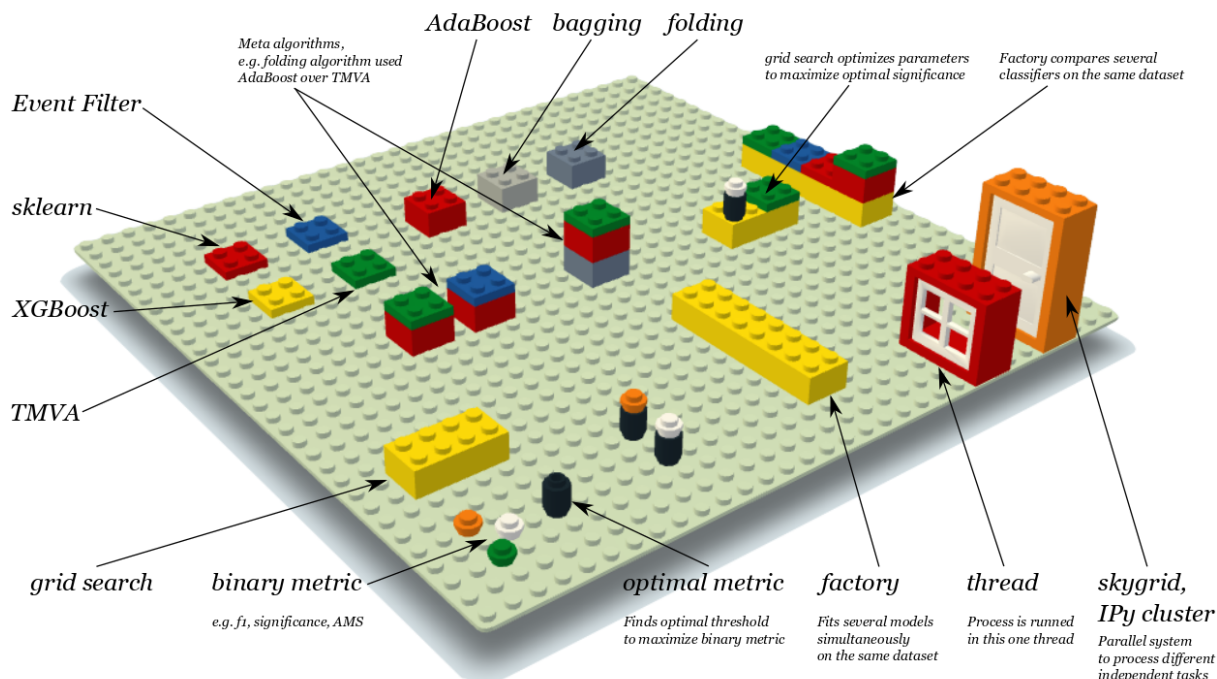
AdaBoost bagging folding

Meta algorithms, e.g. folding algorithm used AdaBoost over TMVA

grid search optimizes parameters to maximize optimal significance

Factory compares several classifiers on the same dataset

Event Filter

sklearn

XGBoost

TMVA

grid search

binary metric

e.g. f1, significance, AMS

optimal metric

Finds optimal threshold to maximize binary metric

factory

Fits several models simultaneously on the same dataset

thread

Process is runned in this one thread

skygrid, IPy cluster

Parallel system to process different independent tasks